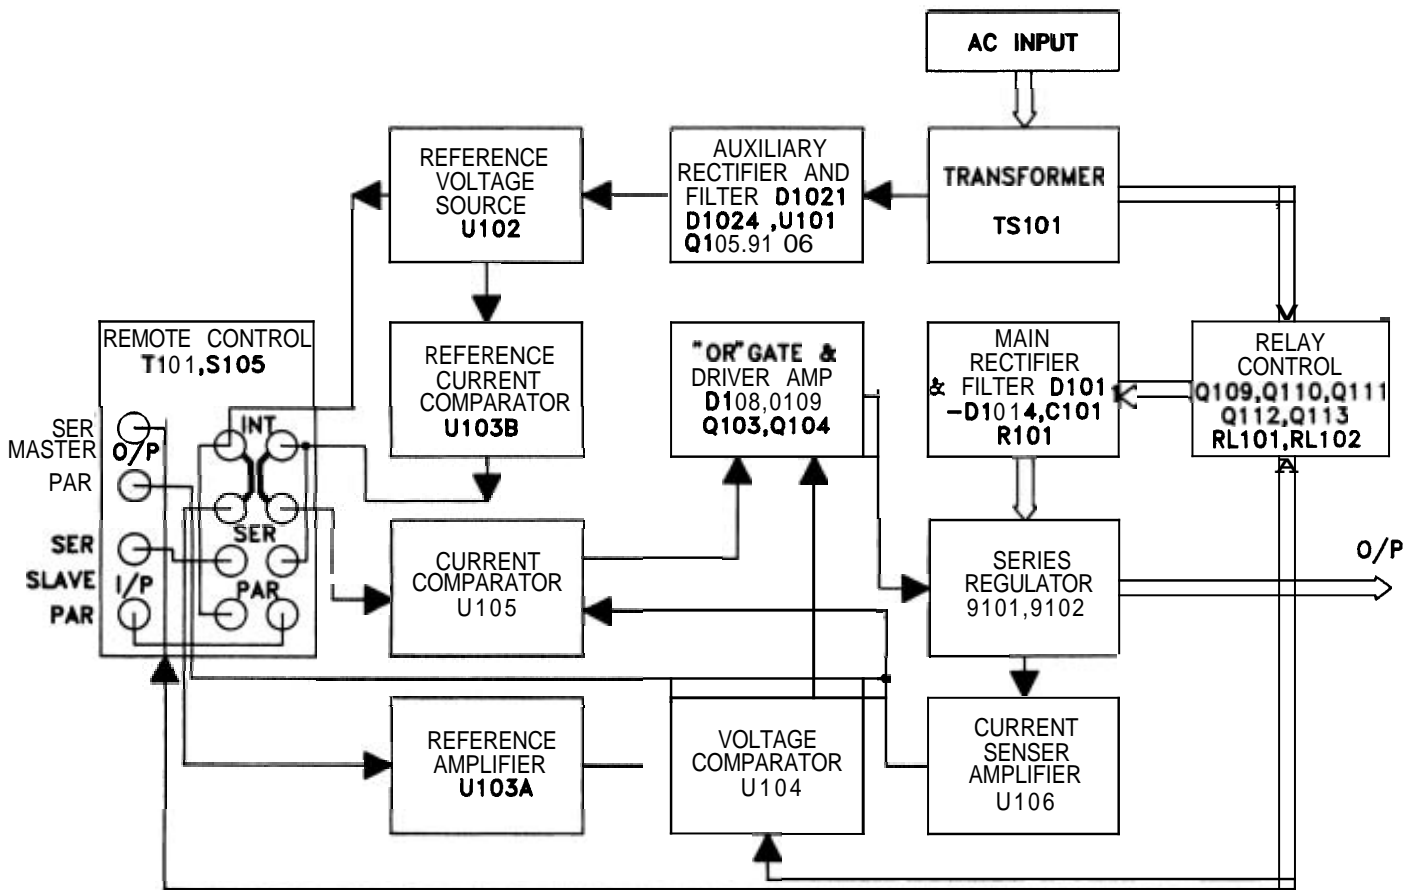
AC INPUT

TRANSFORMER
TS101

AUXILIARY RECTIFIER AND FILTER D1021 D1024 ,U101 Q105.91 06

REFERENCE VOLTAGE SOURCE U102

REFERENCE CURRENT COMPARATOR U103B

"OR" GATE & DRIVER AMP D108,0109 Q103,Q104

MAIN RECTIFIER & FILTER D101 -D1014,C101 R101

RELAY CONTROL Q109,Q110,Q111 Q112,Q113 RL101,RL102

REMOTE CONTROL T101,S105

SER
MASTER O/P
PAR

SER
SLAVE I/P
PAR

INT
SER
PAR

CURRENT COMPARATOR U105

SERIES REGULATOR 9101,9102

O/P

REFERENCE AMPLIFIER U103A

VOLTAGE COMPARATOR U104

CURRENT SENSER AMPLIFIER U106